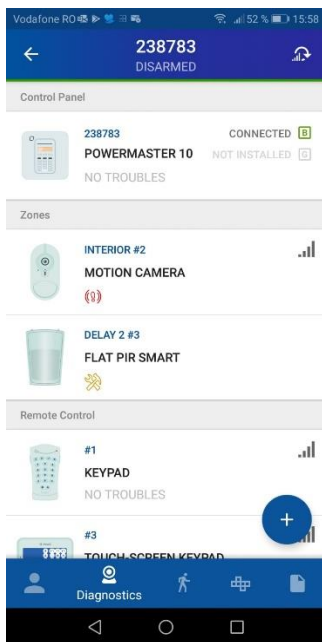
Vodafone RO 52 % 15:58

238783
DISARMED

Control Panel

238783
POWERMASTER 10
NO TROUBLES
CONNECTED B
NOT INSTALLED G

Zones

INTERIOR #2
MOTION CAMERA

DELAY 2 #3
FLAT PIR SMART

Remote Control

#1
KEYPAD
NO TROUBLES

#3
TOUCH-SCREEN KEYPAD

+

Diagnostics